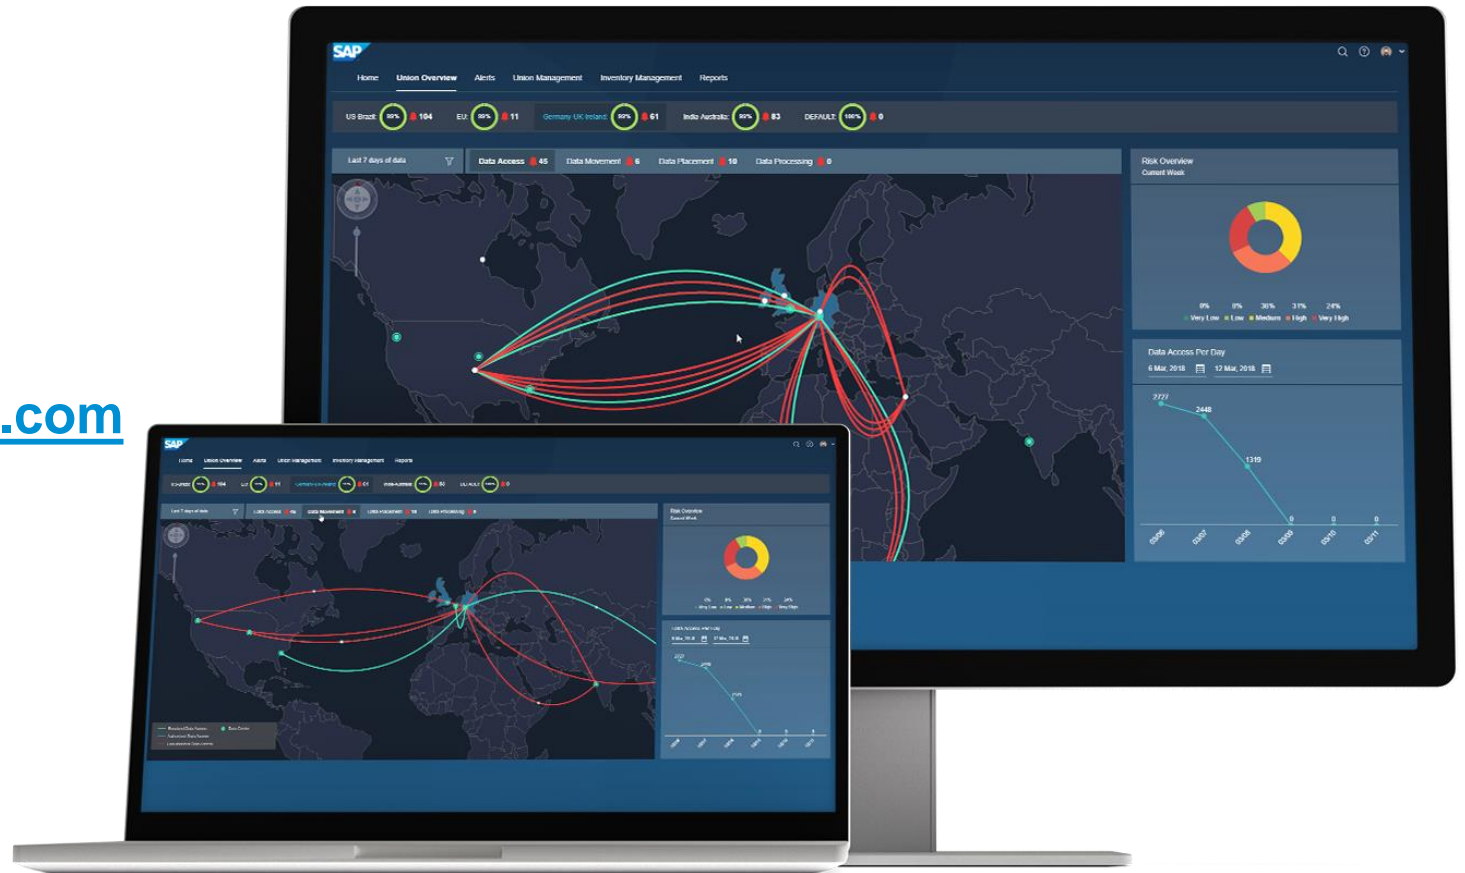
.com

SAP

Home Union Overview Alerts Union Management Inventory Management Reports

US Brazil: 99% 104 EU: 88% 11 Germany UK Ireland: 90% 61 India Australia: 93% 83 DEFAULT: 100% 0

Last 7 days of data

Data Access 45 Data Movement 6 Data Placement 10 Data Processing 0

Risk Overview
Current Week

0% 0% 30% 31% 24%
Very Low Low Medium High Very High

Data Access Per Day
6 Mar, 2018 12 Mar, 2018

2727
2448
1319
0 0 0

03/06 03/07 03/08 03/09 03/10 03/11

SAP